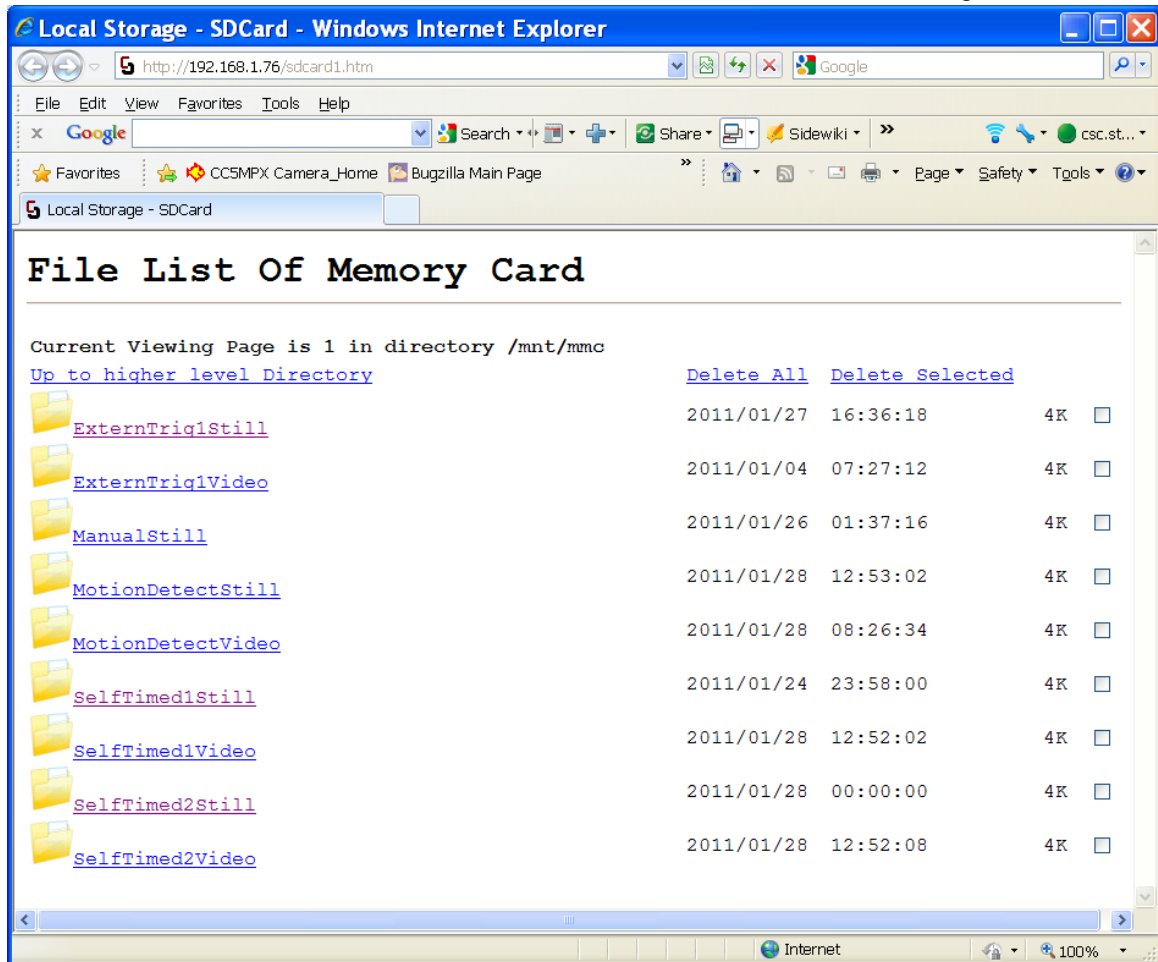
Local Storage - SDCard - Windows Internet Explorer

http://192.168.1.76/sdcard1.htm

Google

File Edit View Favorites Tools Help

Google

Search Share Sidewiki »

csc.st...

Favorites CC5MPX Camera_Home Bugzilla Main Page »

Page Safety Tools

Local Storage - SDCard

File List Of Memory Card

Current Viewing Page is 1 in directory /mnt/mmc

Up to higher level Directory Delete All Delete Selected

| | | | |
|---|---|---|---|
| ExternTrig1Still | 2011/01/27 16:36:18 | 4K | ☐ |
| ExternTrig1Video | 2011/01/04 07:27:12 | 4K | ☐ |
| ManualStill | 2011/01/26 01:37:16 | 4K | ☐ |
| MotionDetectStill | 2011/01/28 12:53:02 | 4K | ☐ |
| MotionDetectVideo | 2011/01/28 08:26:34 | 4K | ☐ |
| SelfTimed1Still | 2011/01/24 23:58:00 | 4K | ☐ |
| SelfTimed1Video | 2011/01/28 12:52:02 | 4K | ☐ |
| SelfTimed2Still | 2011/01/28 00:00:00 | 4K | ☐ |
| SelfTimed2Video | 2011/01/28 12:52:08 | 4K | ☐ |

Internet

100%